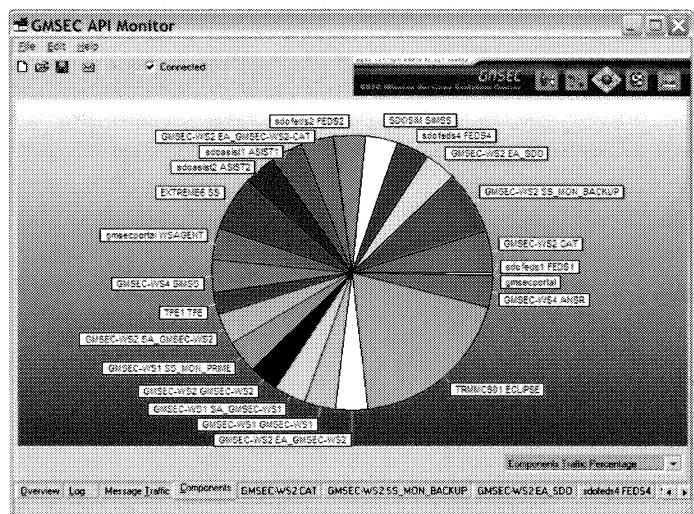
GMSEC API Monitor

File Edit Help

Connected

GMSEC

sdofeds2 FEDS2
SDOSIM SMIS5
GMSEC-WS2 EA_GMSEC-WS2-CAT
sdofeds4 FEDS4
sdoasist1 ASIST1
GMSEC-WS2 EA_SDO
sdoasist2 ASIST2
EXTPENE6 SS
GMSEC-WS2 SS_MON_BACKUP
gmsecportal WEAGENT
GMSEC-WS2 CAT
sdofeds1 FEDS1
gmsecportal
GMSEC-WS4 SMIS5
GMSEC-WS4 ANBR
TPE1 TPE
GMSEC-WS2 EA_GMSEC-WS2
GMSEC-WS1 SS_MON_PRIME
TRMNCS01 ECLIPSE
GMSEC-WS2 GMSEC-WS2
GMSEC-WS1 SIA_GMSEC-WS1
GMSEC-WS1 GMSEC-WS1
GMSEC-WS2 EA_GMSEC-WS2

Components Traffic Percentage

Overview Log Message Traffic Components GMSEC-WS2 CAT GMSEC-WS2 SS_MON_BACKUP GMSEC-WS2 EA_SDO sdofeds4 FEDS4